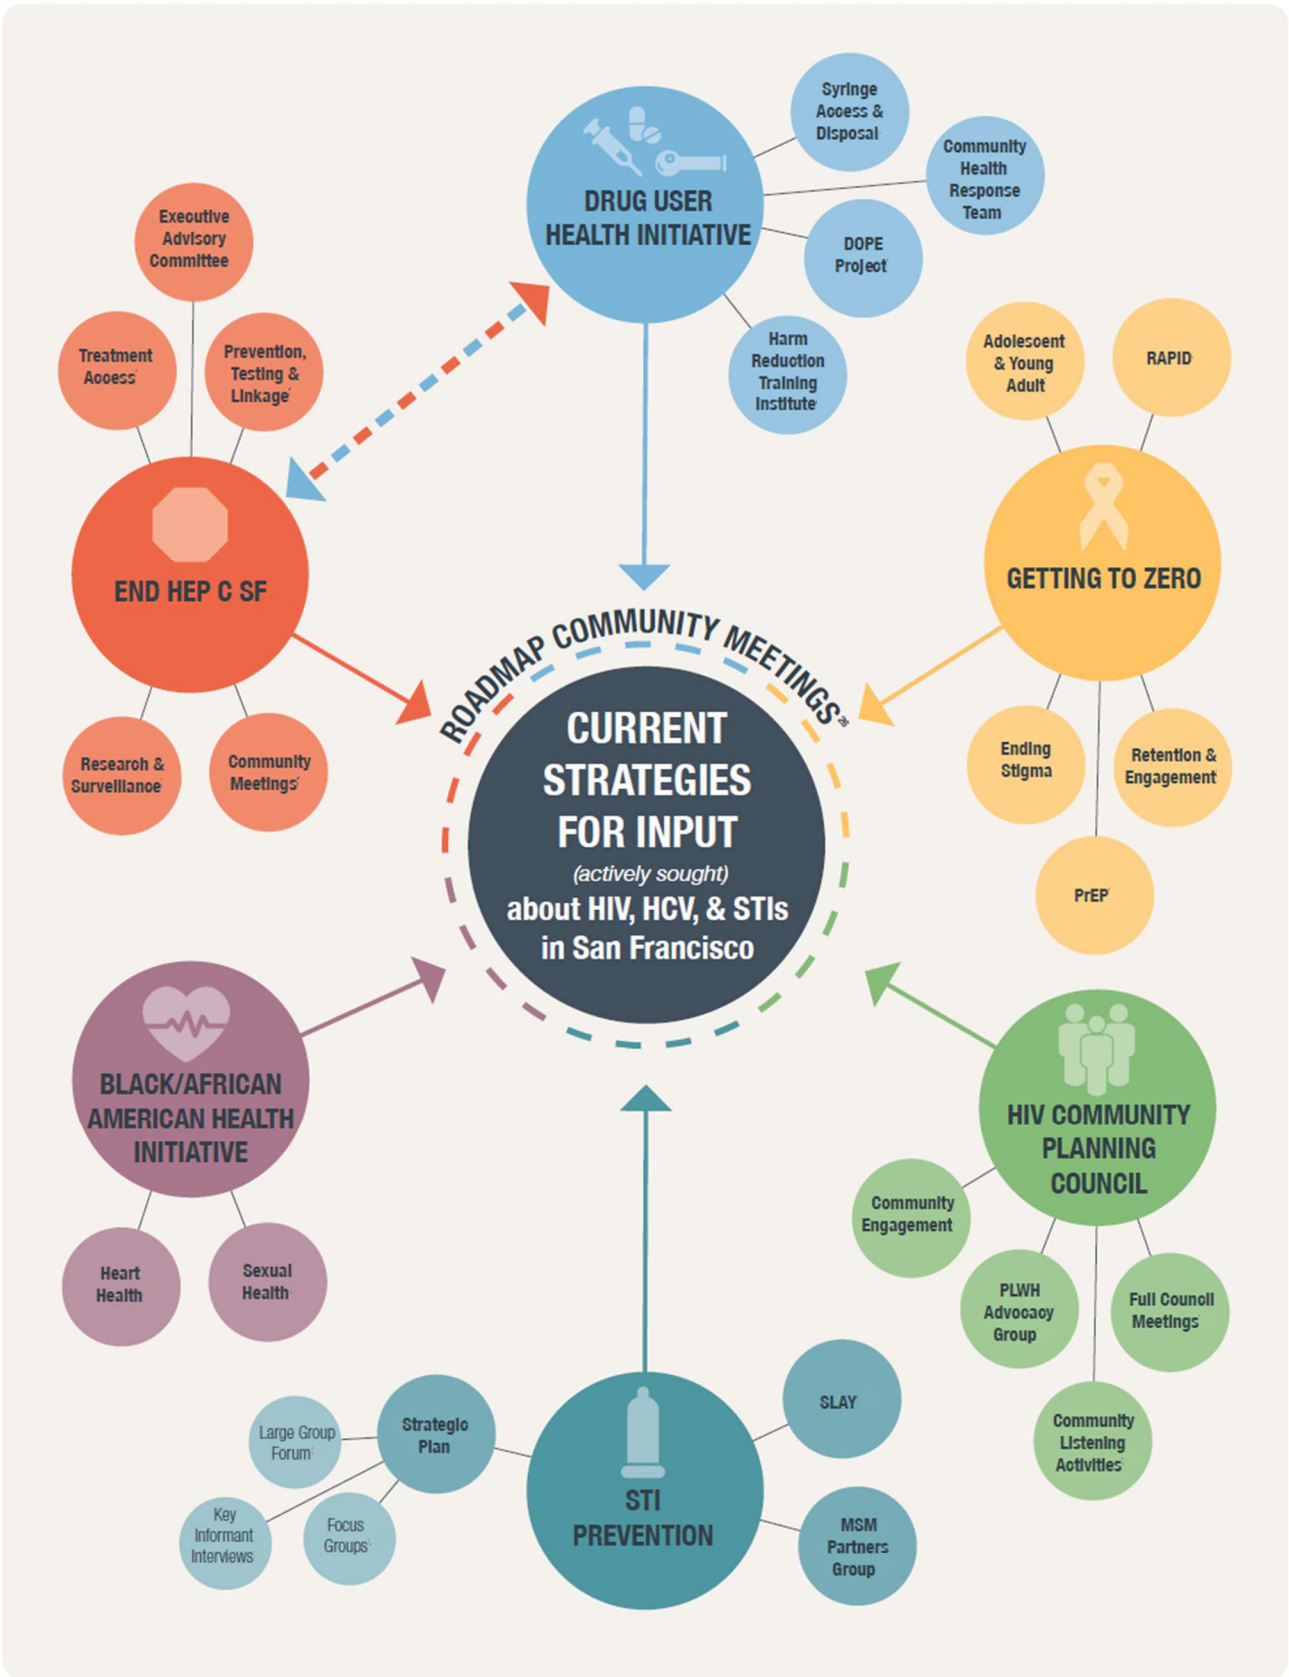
DRUG USER HEALTH INITIATIVE

Syringe Access & Disposal

Community Health Response Team

DOPE Project

Harm Reduction Training Institute

Executive Advisory Committee

Treatment Access

Prevention, Testing & Linkage

END HEP C SF

Research & Surveillance

Community Meetings

Adolescent & Young Adult

RAPID

GETTING TO ZERO

Ending Stigma

Retention & Engagement

PrEP

ROADMAP COMMUNITY MEETINGS

CURRENT STRATEGIES FOR INPUT (actively sought) about HIV, HCV, & STIs in San Francisco

BLACK/AFRICAN AMERICAN HEALTH INITIATIVE

Heart Health

Sexual Health

HIV COMMUNITY PLANNING COUNCIL

Community Engagement

PLWH Advocacy Group

Full Council Meetings

Community Listening Activities

Large Group Forum

Strategic Plan

Key Informant Interviews

Focus Groups

STI PREVENTION

SLAY

MSM Partners Group